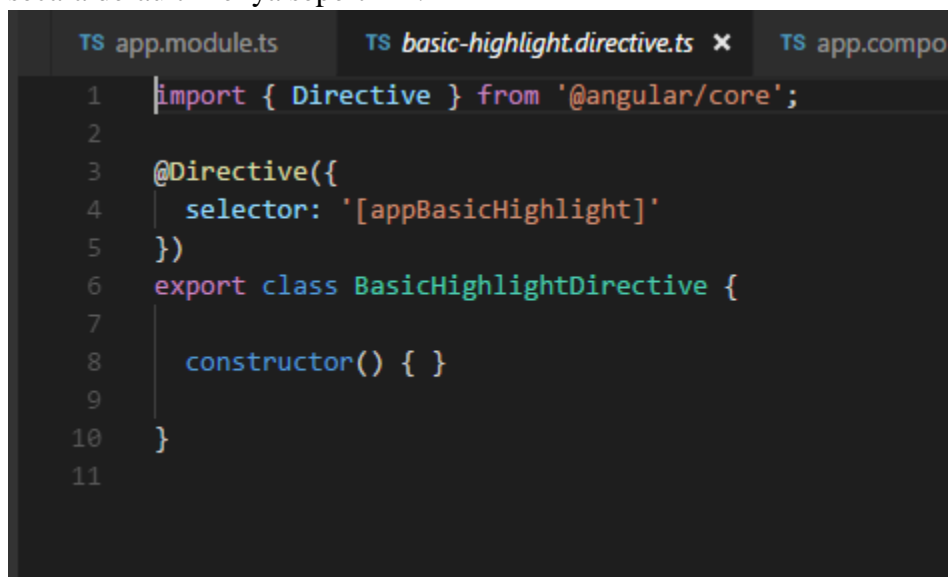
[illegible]

TS app.module.ts TS basic-highlight.directive.ts × TS app.compo

1 import { Directive } from '@angular/core';
2
3 @Directive({
4 selector: '[appBasicHighlight]'
5 })
6 export class BasicHighlightDirective {
7
8 constructor() { }
9
10 }
11